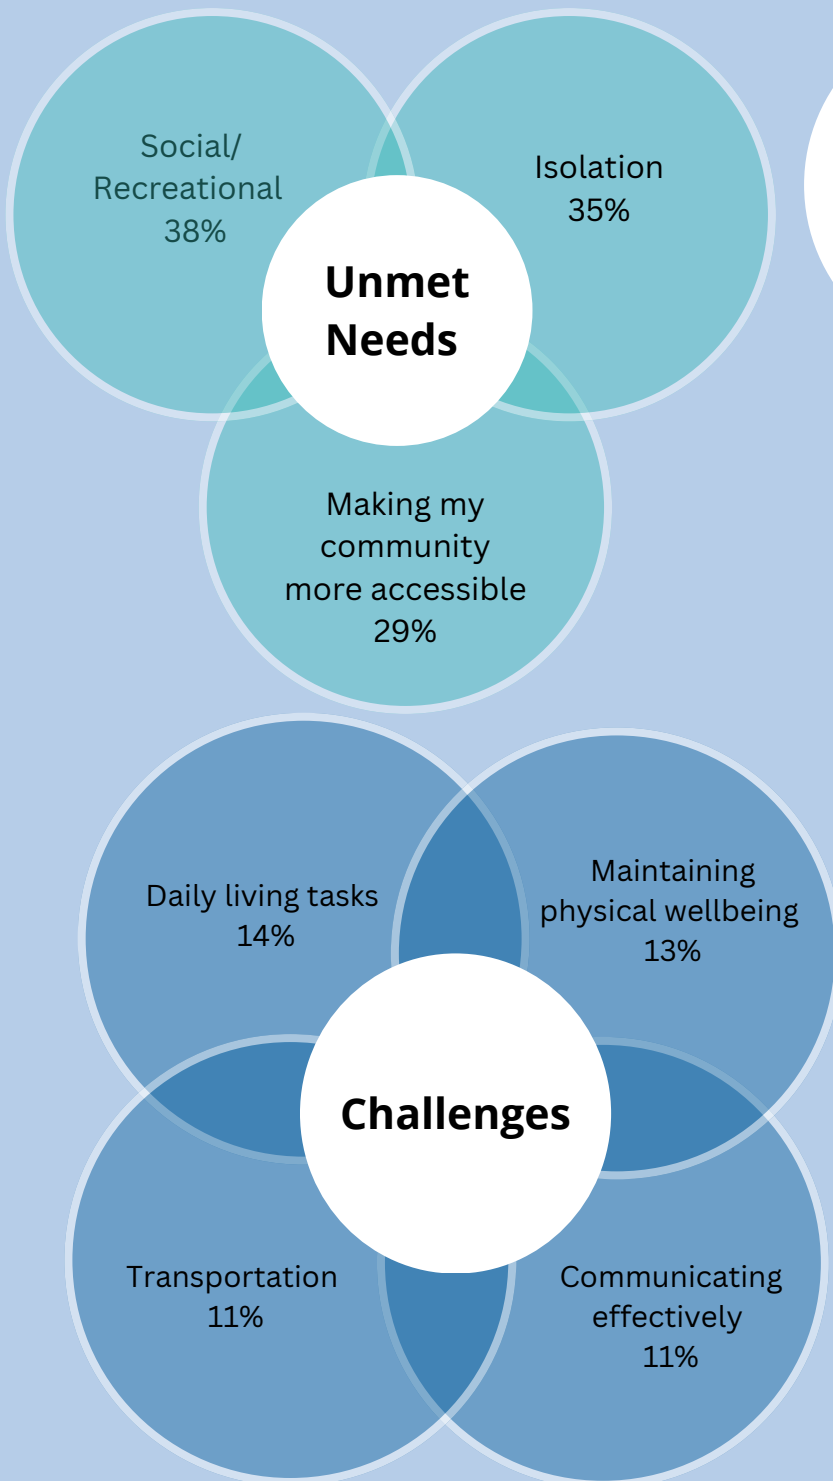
Social/ Recreational 38%

Isolation 35%

Unmet Needs

Making my community more accessible 29%

Daily living tasks 14%

Maintaining physical wellbeing 13%

Challenges

Transportation 11%

Communicating effectively 11%